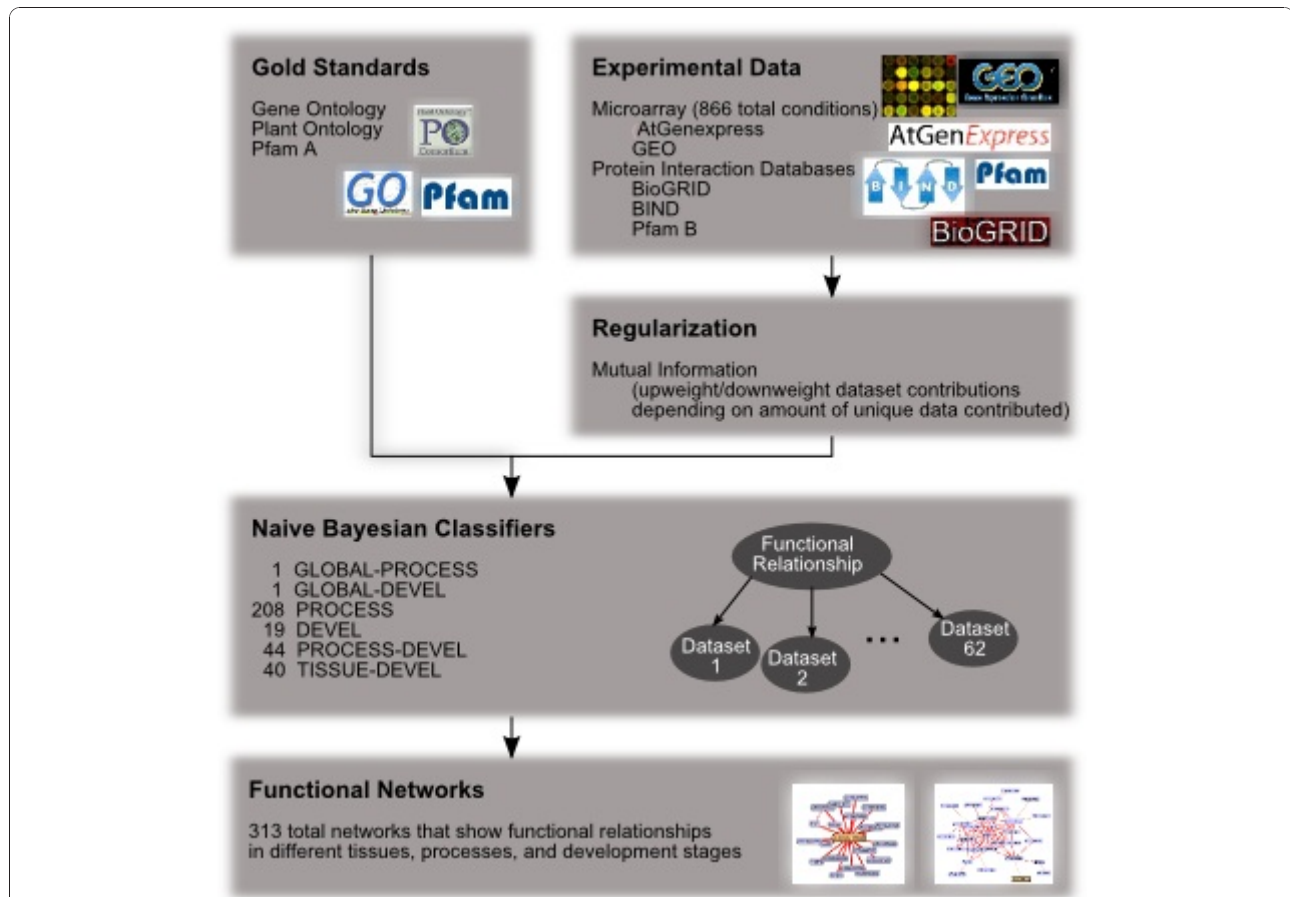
Gold Standards

Gene Ontology
Plant Ontology
Pfam A

PO

GO Pfam

Experimental Data

GEO

Microarray (866 total conditions)
AtGenexpress
GEO
Protein Interaction Databases
BioGRID
BIND
Pfam B

AtGenExpress

BIND Pfam

BioGRID

Regularization

Mutual Information
(upweight/downweight dataset contributions depending on amount of unique data contributed)

Naive Bayesian Classifiers

1 GLOBAL-PROCESS
1 GLOBAL-DEVEL
208 PROCESS
19 DEVEL
44 PROCESS-DEVEL
40 TISSUE-DEVEL

Functional Relationship

Dataset 1

Dataset 2

...

Dataset 62

Functional Networks

313 total networks that show functional relationships in different tissues, processes, and development stages